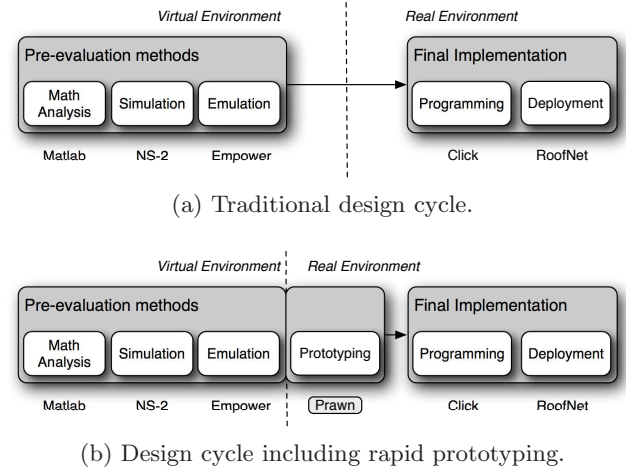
Virtual Environment

Real Environment

Pre-evaluation methods

Math Analysis

Simulation

Emulation

Final Implementation

Programming

Deployment

Matlab

NS-2

Empower

Click

RoofNet

(a) Traditional design cycle.

Virtual Environment

Real Environment

Pre-evaluation methods

Math Analysis

Simulation

Emulation

Prototyping

Final Implementation

Programming

Deployment

Matlab

NS-2

Empower

Prawn

Click

RoofNet

(b) Design cycle including rapid prototyping.